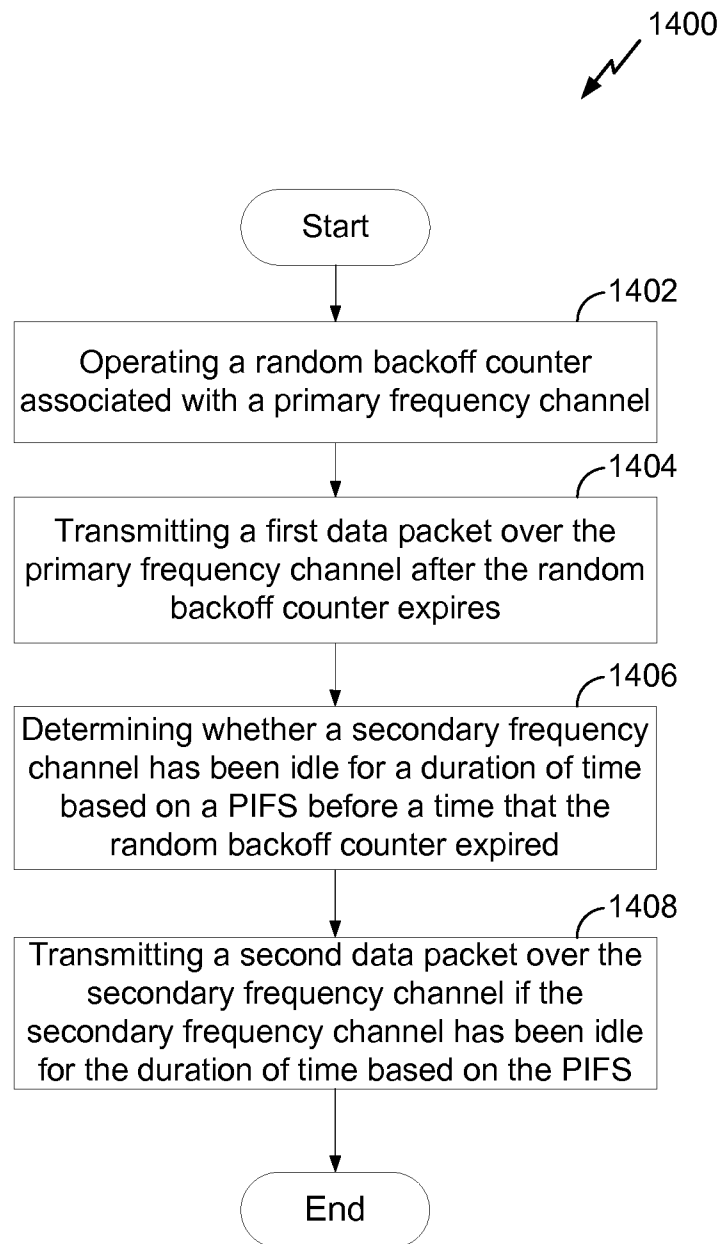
1400

Start

1402

Operating a random backoff counter associated with a primary frequency channel

1404

Transmitting a first data packet over the primary frequency channel after the random backoff counter expires

1406

Determining whether a secondary frequency channel has been idle for a duration of time based on a PIFS before a time that the random backoff counter expired

1408

Transmitting a second data packet over the secondary frequency channel if the secondary frequency channel has been idle for the duration of time based on the PIFS

End